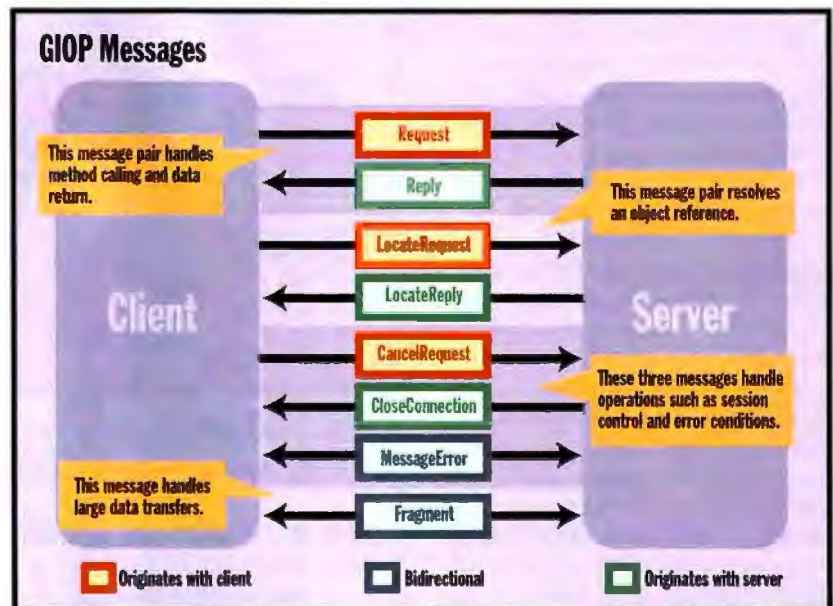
GIOP Messages

This message pair handles method calling and data return.

Request

Reply

This message pair resolves an object reference.

LocateRequest

Client

LocateReply

Server

CancelRequest

These three messages handle operations such as session control and error conditions.

CloseConnection

MessageError

This message handles large data transfers.

Fragment

Originates with client

Bidirectional

Originates with server